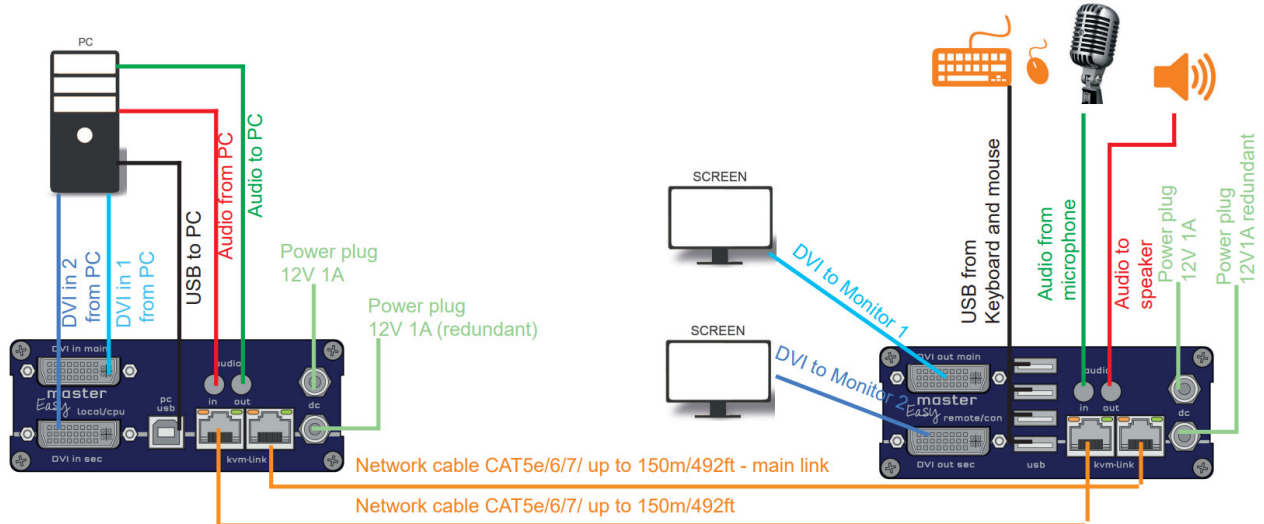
PC

DVI in 2 from PC

DVI in 1 from PC

USB to PC

Audio from PC

Audio to PC

Power plug 12V 1A

Power plug 12V 1A (redundant)

DVI in main

audio

in out

dc

master Easy local/cpu

pc usb

DVI in sec

kvm-link

SCREEN

SCREEN

DVI to Monitor 1

DVI to Monitor 2

USB from Keyboard and mouse

Audio from microphone

Audio to speaker

Power plug 12V 1A

Power plug 12V1A redundant

DVI out main

audio

in out

dc

master Easy remote/con

DVI out sec

usb

kvm-link

Network cable CAT5e/6/7/ up to 150m/492ft - main link

Network cable CAT5e/6/7/ up to 150m/492ft